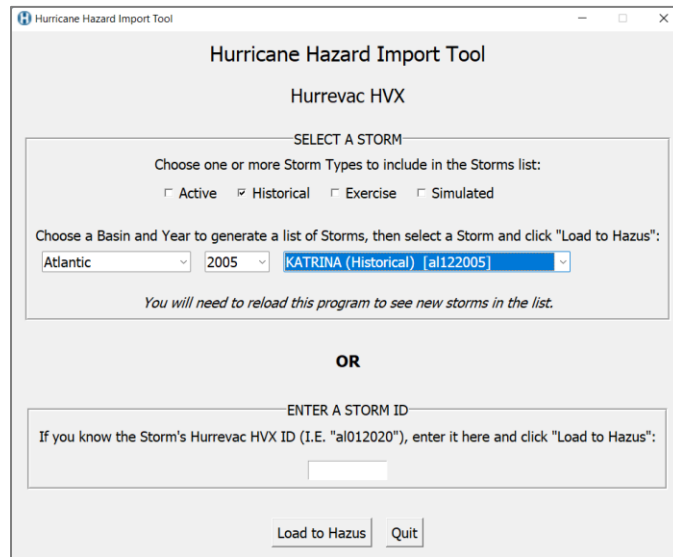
Hurricane Hazard Import Tool

Hurricane Hazard Import Tool

Hurrevac HVX

SELECT A STORM

Choose one or more Storm Types to include in the Storms list:

Active  Historical  Exercise  Simulated

Choose a Basin and Year to generate a list of Storms, then select a Storm and click "Load to Hazus":

Atlantic  2005  KATRINA (Historical) [al122005]

You will need to reload this program to see new storms in the list.

OR

ENTER A STORM ID

If you know the Storm's Hurrevac HVX ID (I.E. "al012020"), enter it here and click "Load to Hazus":

Load to Hazus  Quit